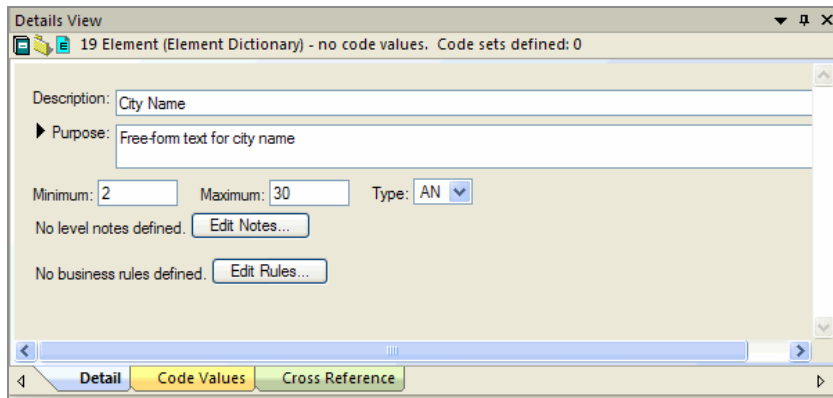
Details View

19 Element (Element Dictionary) - no code values. Code sets defined: 0

Description: City Name

Purpose: Free-form text for city name

Minimum: 2 Maximum: 30 Type: AN

No level notes defined. Edit Notes...

No business rules defined. Edit Rules...

Detail | Code Values | Cross Reference